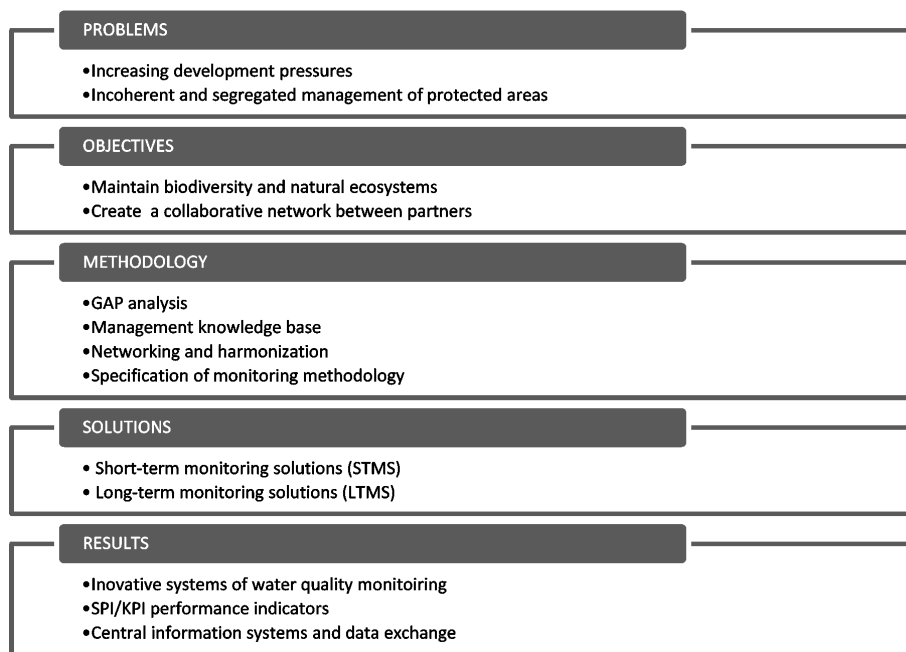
PROBLEMS

•Increasing development pressures
•Incoherent and segregated management of protected areas

OBJECTIVES

•Maintain biodiversity and natural ecosystems
•Create a collaborative network between partners

METHODOLOGY

•GAP analysis
•Management knowledge base
•Networking and harmonization
•Specification of monitoring methodology

SOLUTIONS

• Short-term monitoring solutions (STMS)
• Long-term monitoring solutions (LTMS)

RESULTS

•Inovative systems of water quality monitoiring
•SPI/KPI performance indicators
•Central information systems and data exchange